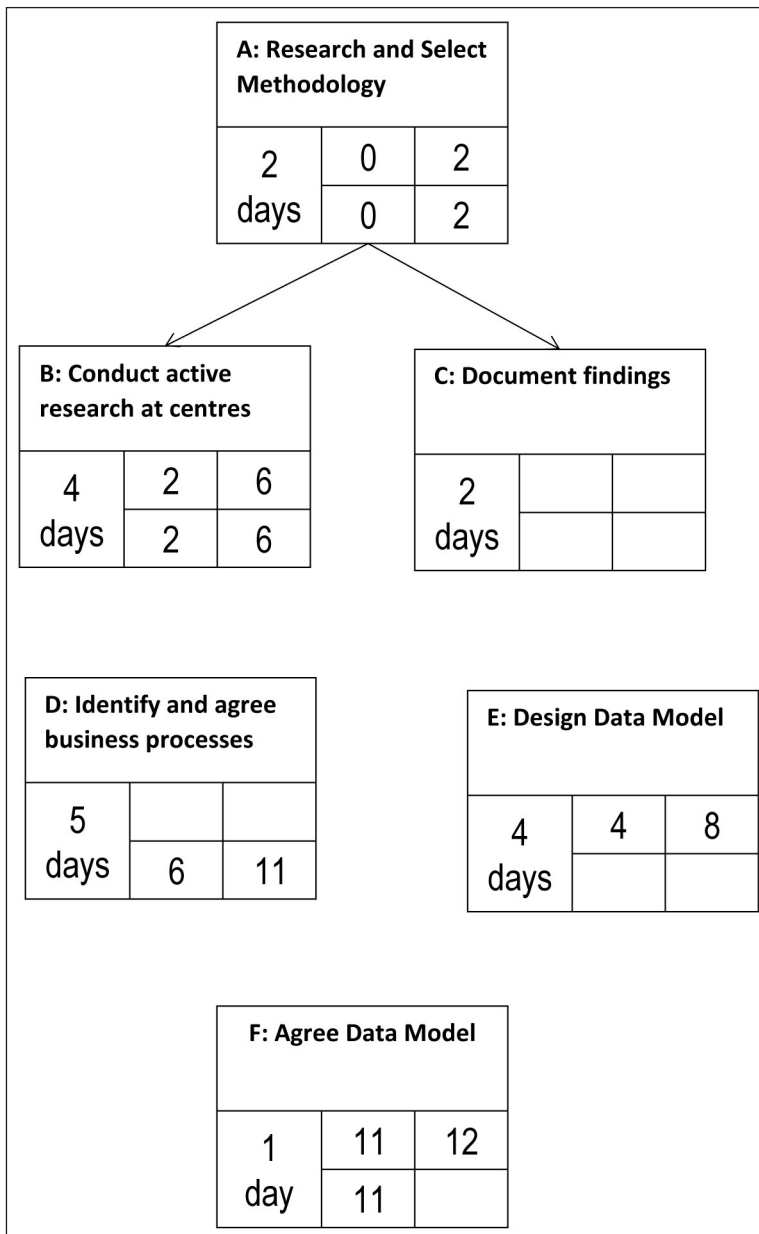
A: Research and Select Methodology

2 days | 0 | 2
 | 0 | 2

B: Conduct active research at centres

4 days | 2 | 6
 | 2 | 6

C: Document findings

2 days

D: Identify and agree business processes

5 days
 | 6 | 11

E: Design Data Model

4 days | 4 | 8

F: Agree Data Model

1 day | 11 | 12
 | 11 |